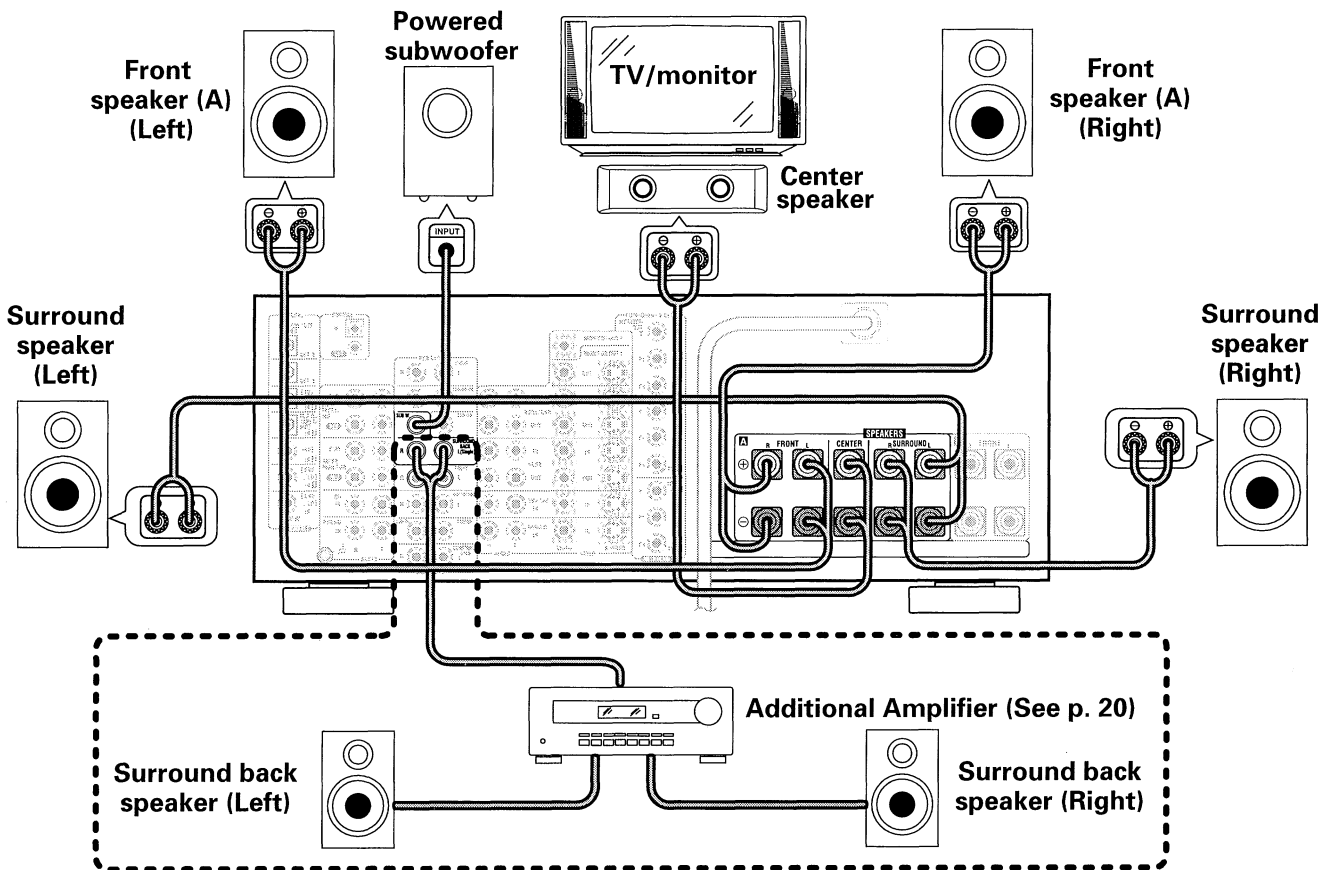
Front speaker (A) (Left)

Powered subwoofer

INPUT

TV/monitor

Center speaker

Front speaker (A) (Right)

Surround speaker (Left)

Surround speaker (Right)

SPEAKERS

A

R FRONT L

CENTER

R SURROUND L

Additional Amplifier (See p. 20)

Surround back speaker (Left)

Surround back speaker (Right)